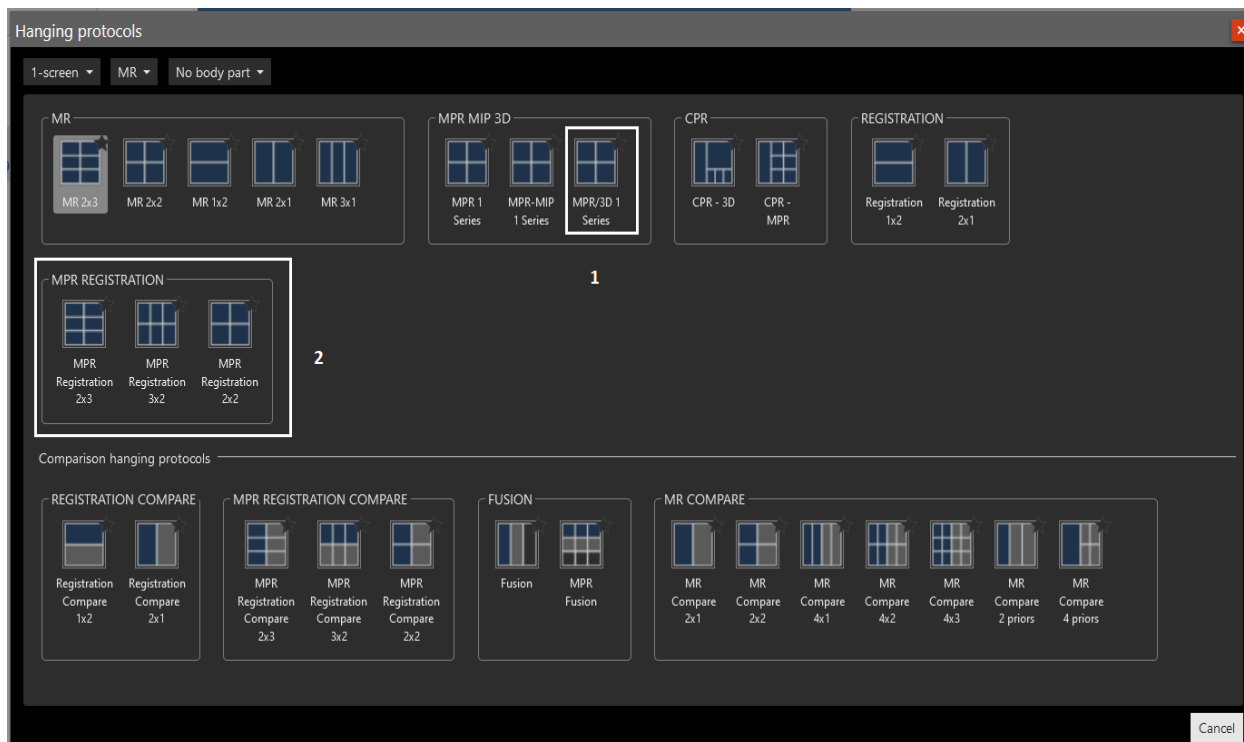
Hanging protocols

1-screen ▾ MR ▾ No body part ▾

MR
MR 2x3 MR 2x2 MR 1x2 MR 2x1 MR 3x1

MPR MIP 3D
MPR 1 Series MPR-MIP 1 Series MPR/3D 1 Series

CPR
CPR - 3D CPR - MPR

REGISTRATION
Registration 1x2 Registration 2x1

1

MPR REGISTRATION
MPR Registration 2x3 MPR Registration 3x2 MPR Registration 2x2

2

Comparison hanging protocols

REGISTRATION COMPARE
Registration Compare 1x2 Registration Compare 2x1

MPR REGISTRATION COMPARE
MPR Registration Compare 2x3 MPR Registration Compare 3x2 MPR Registration Compare 2x2

FUSION
Fusion MPR Fusion

MR COMPARE
MR Compare 2x1 MR Compare 2x2 MR Compare 4x1 MR Compare 4x2 MR Compare 4x3 MR Compare 2 priors MR Compare 4 priors

Cancel